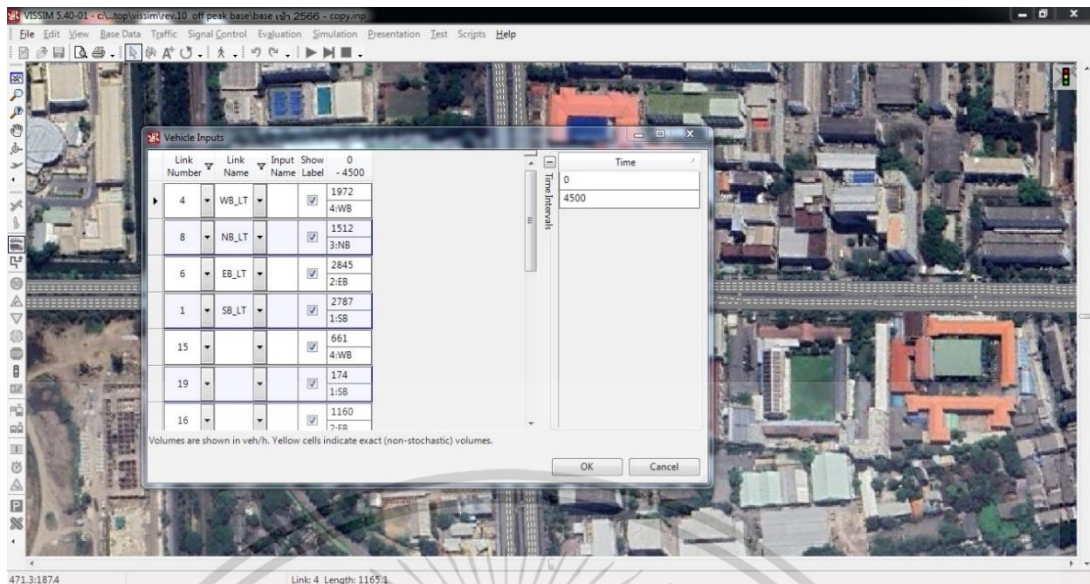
VISSIM 5.40-01 - c:\...top\vissim\rev.10_off peak base\base เช้า 2566 - copy.inp

File Edit View Base Data Traffic Signal Control Evaluation Simulation Presentation Test Scripts Help

Vehicle Inputs

| Link Number | Link Name | Input Name | Show Label | 0 - 4500 |
|---|---|---|---|---|
| 4 | WB_LT | | ☑ | 1972 4:WB |
| 8 | NB_LT | | ☑ | 1512 3:NB |
| 6 | EB_LT | | ☑ | 2845 2:EB |
| 1 | SB_LT | | ☑ | 2787 1:SB |
| 15 | | | ☑ | 661 4:WB |
| 19 | | | ☑ | 174 1:SB |
| 16 | | | ☑ | 1160 2:EB |

Time Intervals

| Time |
|---|
| 0 |
| 4500 |

Volumes are shown in veh/h. Yellow cells indicate exact (non-stochastic) volumes.

OK Cancel

471.3:1874

Link: 4 Length: 1165.1